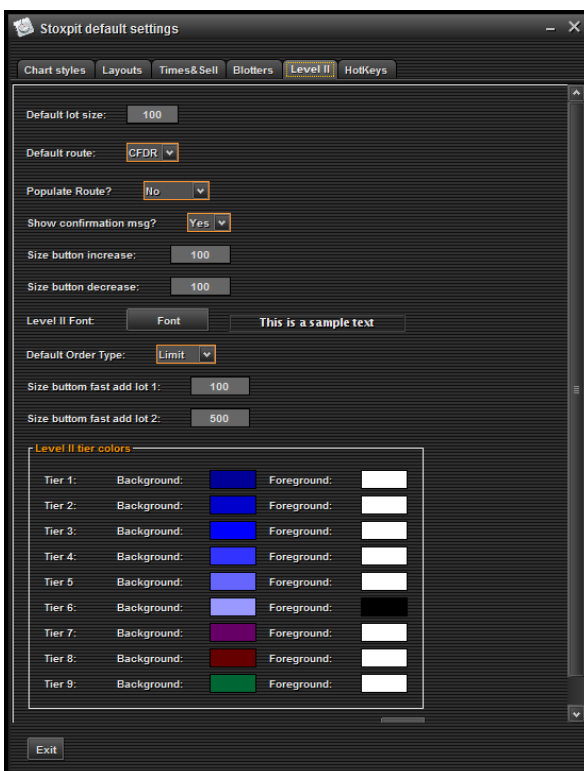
Stoxpit default settings

Chart styles | Layouts | Times&Sell | Blotters | Level II | HotKeys

Default lot size: 100

Default route: CFDR

Populate Route? No

Show confirmation msg? Yes

Size button increase: 100

Size button decrease: 100

Level II Font: Font This is a sample text

Default Order Type: Limit

Size buttom fast add lot 1: 100

Size buttom fast add lot 2: 500

Level II tier colors

Tier 1: Background: Foreground:
Tier 2: Background: Foreground:
Tier 3: Background: Foreground:
Tier 4: Background: Foreground:
Tier 5 Background: Foreground:
Tier 6: Background: Foreground:
Tier 7: Background: Foreground:
Tier 8: Background: Foreground:
Tier 9: Background: Foreground:

Exit